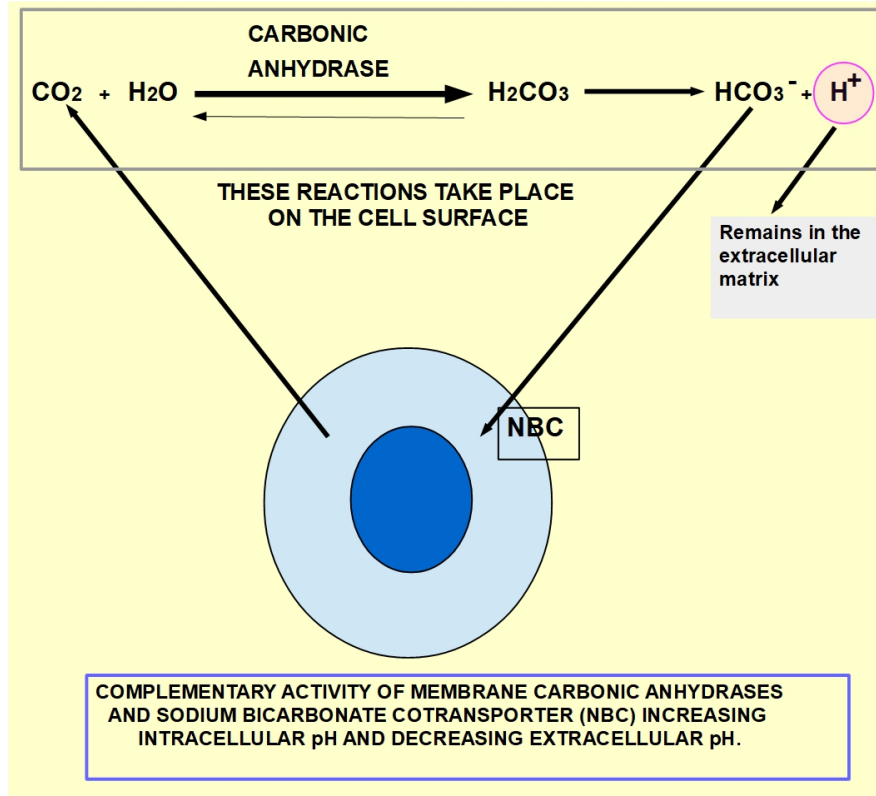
CARBONIC ANHYDRASE

$CO_2$ + $H_2O$ → $H_2CO_3$ → $HCO_3^-$ + $H^+$

THESE REACTIONS TAKE PLACE ON THE CELL SURFACE

Remains in the extracellular matrix

NBC

COMPLEMENTARY ACTIVITY OF MEMBRANE CARBONIC ANHYDRASES AND SODIUM BICARBONATE COTRANSPORTER (NBC) INCREASING INTRACELLULAR pH AND DECREASING EXTRACELLULAR pH.